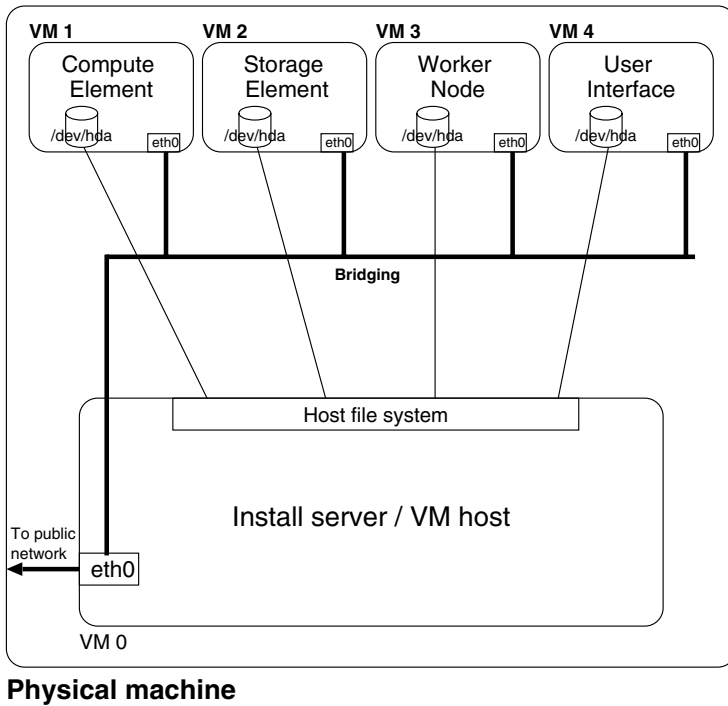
VM 1

Compute Element

/dev/hda

eth0

VM 2

Storage Element

/dev/hda

eth0

VM 3

Worker Node

/dev/hda

eth0

VM 4

User Interface

/dev/hda

eth0

Bridging

Host file system

Install server / VM host

To public network

eth0

VM 0

Physical machine